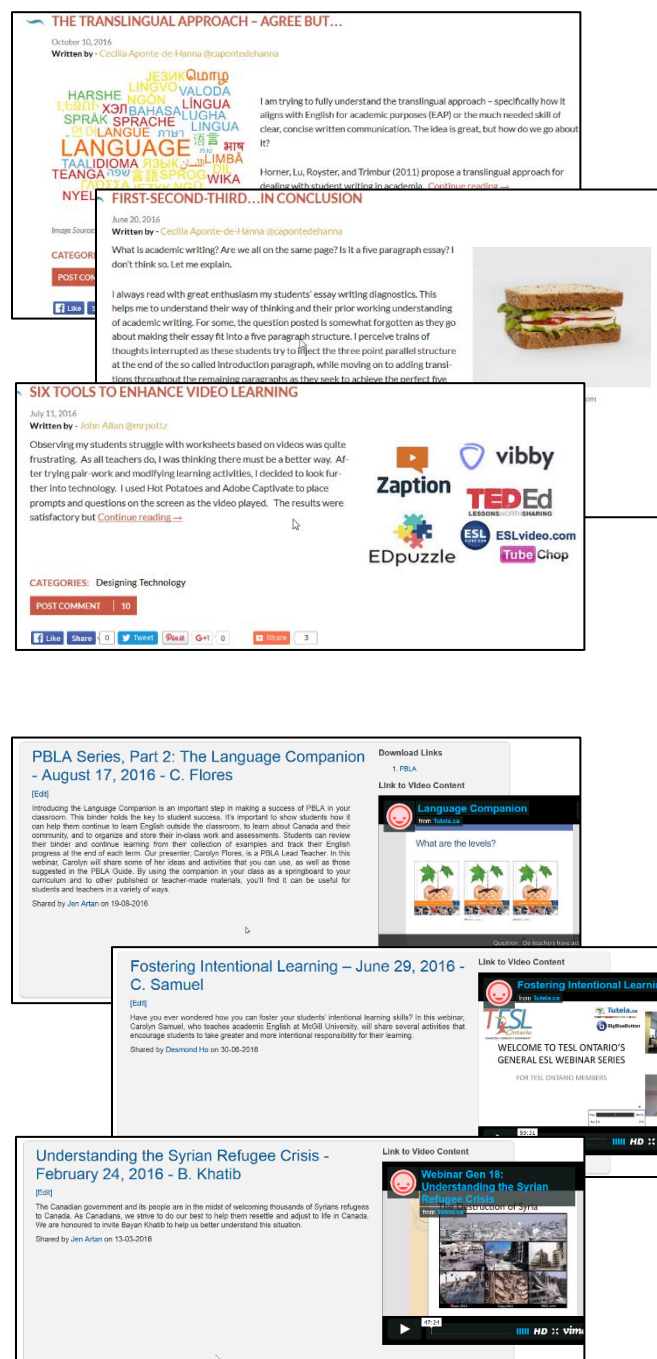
THE TRANSLINGUAL APPROACH – AGREE BUT…

October 10, 2016
Written by - Cecilia Aponte-de-Hanna @capontedehanna

ЯЗЫК LINGVO VALODA HARSHE NGÔN LINGUA SPRÅK BAHASA LUGHA LINGUA LANGUE SPRACHE LANGUAGE TAAL IDIOMA ЯЗЫК LIMBĂ TEANGA SPROG WIKA NYELV

I am trying to fully understand the translingual approach – specifically how it aligns with English for academic purposes (EAP) or the much needed skill of clear, concise written communication. The idea is great, but how do we go about it?

Horner, Lu, Royster, and Trimbur (2011) propose a translingual approach for dealing with student writing in academia. Continue reading →

Image Sources

CATEGOR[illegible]

POST COM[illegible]

Like

FIRST-SECOND-THIRD…IN CONCLUSION

June 20, 2016
Written by - Cecilia Aponte-de-Hanna @capontedehanna

What is academic writing? Are we all on the same page? Is it a five paragraph essay? I don't think so. Let me explain.

I always read with great enthusiasm my students' essay writing diagnostics. This helps me to understand their way of thinking and their prior working understanding of academic writing. For some, the question posted is somewhat forgotten as they go about making their essay fit into a five paragraph structure. I perceive trains of thoughts interrupted as these students try to inject the three point parallel structure at the end of the so called introduction paragraph, while moving on to adding transitions throughout the remaining paragraphs as they seek to achieve the perfect five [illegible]

SIX TOOLS TO ENHANCE VIDEO LEARNING

July 11, 2016
Written by - John Allan @mrpettz

Observing my students struggle with worksheets based on videos was quite frustrating. As all teachers do, I was thinking there must be a better way. After trying pair-work and modifying learning activities, I decided to look further into technology. I used Hot Potatoes and Adobe Captivate to place prompts and questions on the screen as the video played. The results were satisfactory but Continue reading →

Zaption vibby TED Ed LESSONS WORTH SHARING EDpuzzle ESL ESLvideo.com TubeChop

CATEGORIES: Designing Technology

POST COMMENT | 10

Like Share 0 Tweet Pin it G+1 0 Share 3

PBLA Series, Part 2: The Language Companion - August 17, 2016 - C. Flores

[Edit]

Introducing the Language Companion is an important step in making a success of PBLA in your classroom. This binder holds the key to student success. It's important to show students how it can help them continue to learn English outside the classroom, to learn about Canada and their community, and to organize and store their in-class work and assessments. Students can review their binder and continue learning from their collection of examples and track their English progress at the end of each term. Our presenter, Carolyn Flores, is a PBLA Lead Teacher. In this webinar, Carolyn will share some of her ideas and activities that you can use, as well as those suggested in the PBLA Guide. By using the companion in your class as a springboard to your curriculum and to other published or teacher-made materials, you'll find it can be useful for students and teachers in a variety of ways.

Shared by Jen Artan on 19-08-2016

Download Links
1. PBLA

Link to Video Content

Language Companion
from Tutela.ca

What are the levels?

Question: Do teachers have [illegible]

Fostering Intentional Learning – June 29, 2016 - C. Samuel

[Edit]

Have you ever wondered how you can foster your students' intentional learning skills? In this webinar, Carolyn Samuel, who teaches academic English at McGill University, will share several activities that encourage students to take greater and more intentional responsibility for their learning.

Shared by Desmond Ho on 30-06-2016

Link to Video Content

Fostering Intentional Learni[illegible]
from Tutela.ca

TESL Ontario Tutela.ca BigBlueButton

WELCOME TO TESL ONTARIO'S GENERAL ESL WEBINAR SERIES

FOR TESL ONTARIO MEMBERS

59:21 HD

Understanding the Syrian Refugee Crisis - February 24, 2016 - B. Khatib

[Edit]

The Canadian government and its people are in the midst of welcoming thousands of Syrians refugees to Canada. As Canadians, we strive to do our best to help them resettle and adjust to life in Canada. We are honoured to invite Bayan Khatib to help us better understand this situation.

Shared by Jen Artan on 13-03-2016

Link to Video Content

Webinar Gen 18: Understanding the Syrian Refugee Crisis
from Tutela.ca

The Destruction of Syria

47:34 HD vimeo